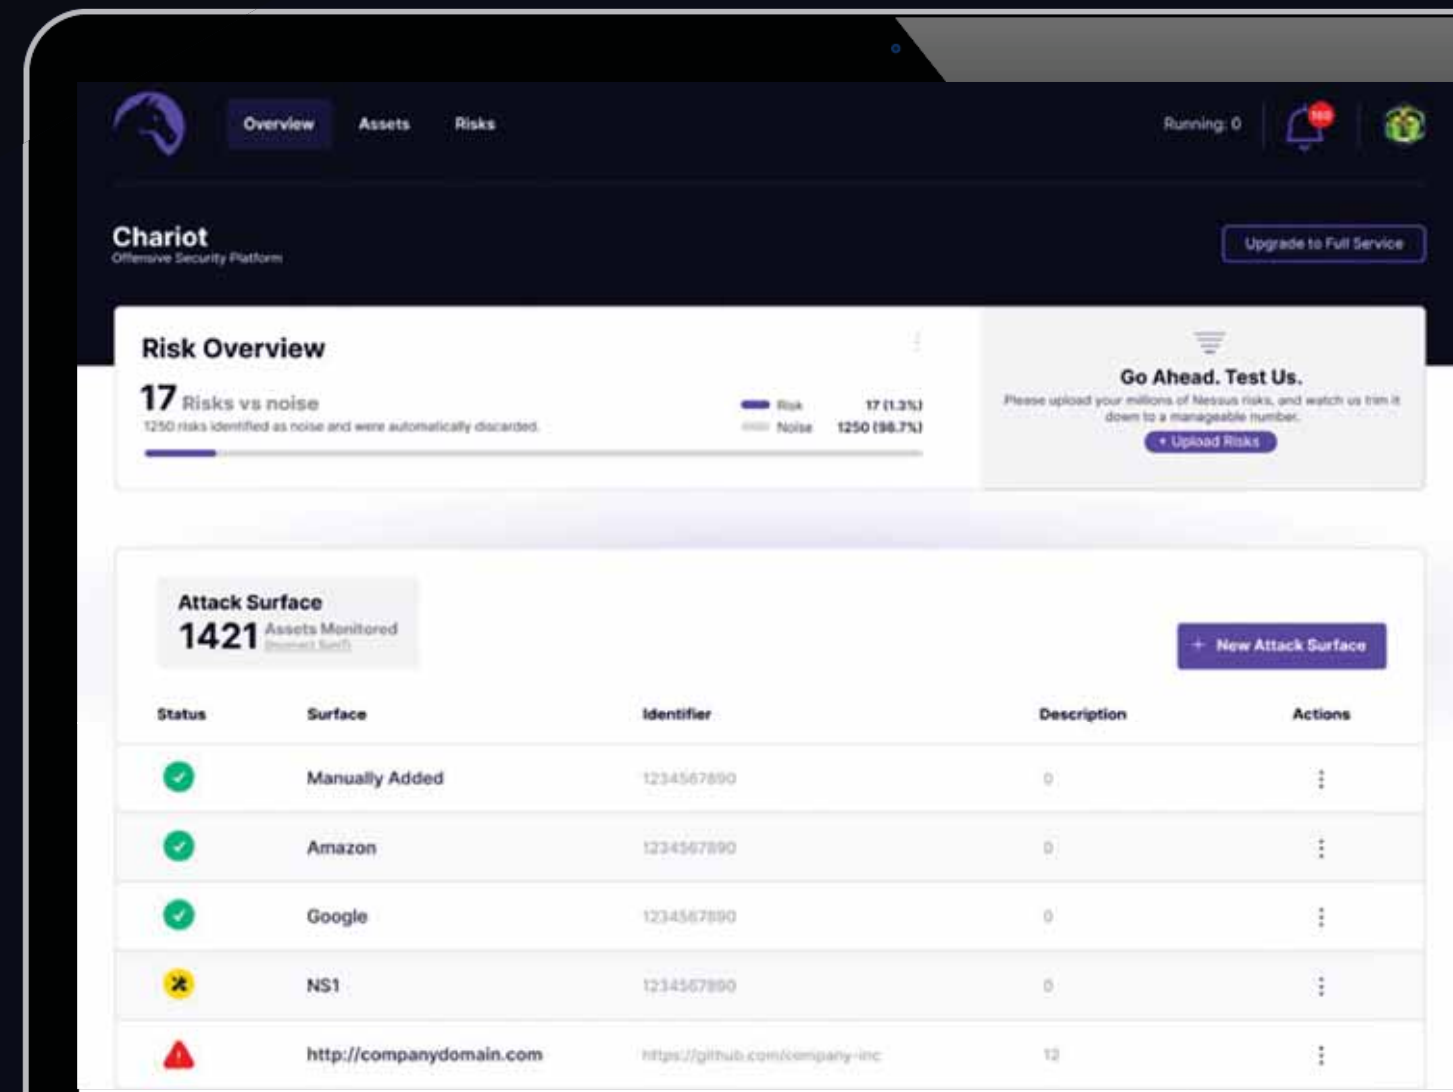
Overview Assets Risks

Running: 0

160

Chariot
Offensive Security Platform

Upgrade to Full Service

Risk Overview

17 Risks vs noise
1250 risks identified as noise and were automatically discarded.

Risk 17 (1.3%)
Noise 1250 (98.7%)

Go Ahead. Test Us.
Please upload your millions of Nessus risks, and watch us trim it down to a manageable number.
+ Upload Risks

Attack Surface
1421 Assets Monitored
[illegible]

+ New Attack Surface

| Status | Surface | Identifier | Description | Actions |
|---|---|---|---|---|
| | Manually Added | 1234567890 | 0 | ⋮ |
| | Amazon | 1234567890 | 0 | ⋮ |
| | Google | 1234567890 | 0 | ⋮ |
| | NS1 | 1234567890 | 0 | ⋮ |
| | http://companydomain.com | https://github.com/company-inc | 12 | ⋮ |